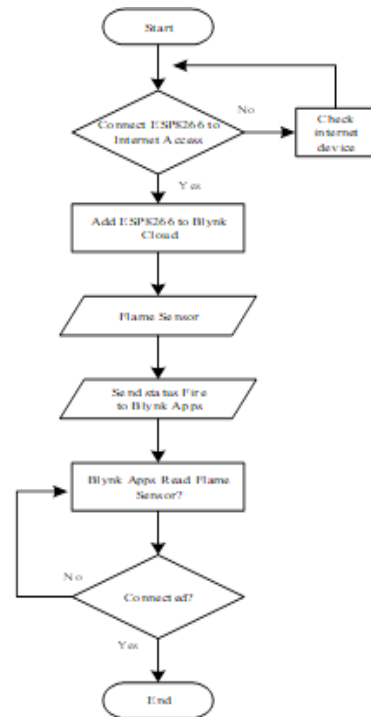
Start

Connect ESP8266 to Internet Access

No

Check internet device

Yes

Add ESP8266 to Blynk Cloud

Flame Sensor

Send status Fire to Blynk Apps

Blynk Apps Read Flame Sensor?

No

Connected?

Yes

End